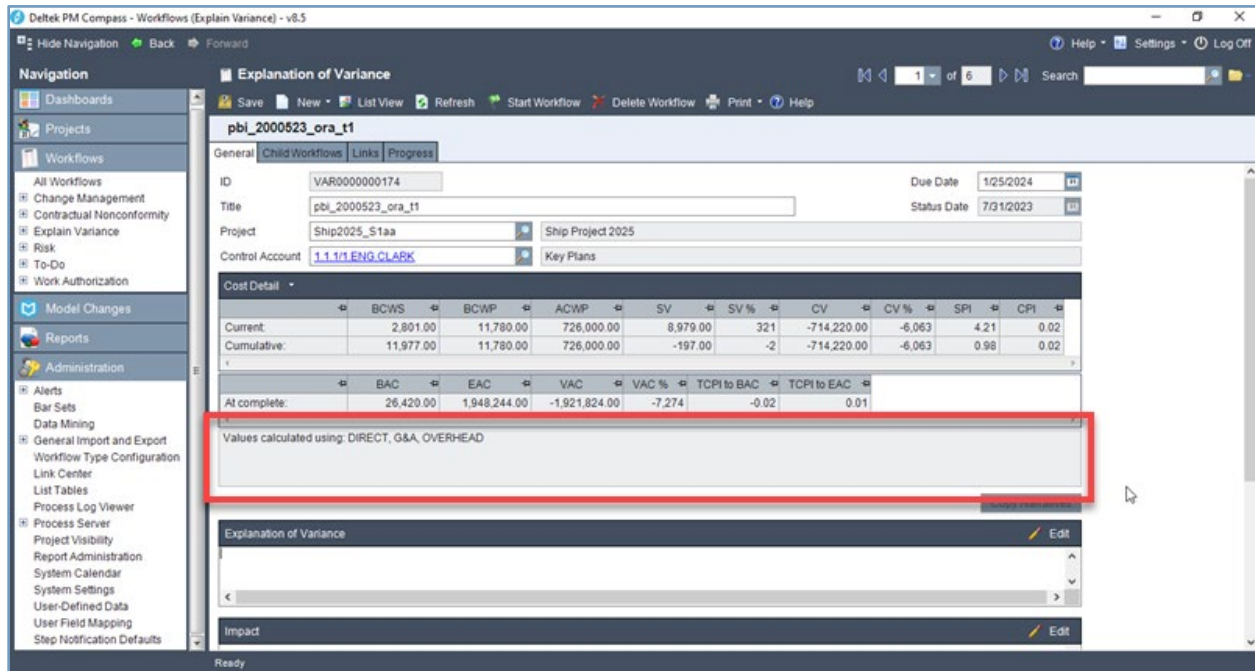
Deltek PM Compass - Workflows (Explain Variance) - v8.5

Hide Navigation Back Forward

Help Settings Log Off

Navigation

Dashboards
Projects
Workflows
All Workflows
Change Management
Contractual Nonconformity
Explain Variance
Risk
To-Do
Work Authorization
Model Changes
Reports
Administration
Alerts
Bar Sets
Data Mining
General Import and Export
Workflow Type Configuration
Link Center
List Tables
Process Log Viewer
Process Server
Project Visibility
Report Administration
System Calendar
System Settings
User-Defined Data
User Field Mapping
Step Notification Defaults

Explanation of Variance

1 of 6 Search

Save New List View Refresh Start Workflow Delete Workflow Print Help

pbi_2000523_ora_t1

General Child Workflows Links Progress

ID VAR0000000174
Title pbi_2000523_ora_t1
Project Ship2025_S1aa Ship Project 2025
Control Account 1.1.1/1.ENG.CLARK Key Plans
Due Date 1/25/2024
Status Date 7/31/2023

Cost Detail

| | BCWS | BCWP | ACWP | SV | SV % | CV | CV % | SPI | CPI |
|---|---|---|---|---|---|---|---|---|---|
| Current: | 2,801.00 | 11,780.00 | 726,000.00 | 8,979.00 | 321 | -714,220.00 | -6,063 | 4.21 | 0.02 |
| Cumulative: | 11,977.00 | 11,780.00 | 726,000.00 | -197.00 | -2 | -714,220.00 | -6,063 | 0.98 | 0.02 |

| | BAC | EAC | VAC | VAC % | TCPI to BAC | TCPI to EAC |
|---|---|---|---|---|---|---|
| At complete: | 26,420.00 | 1,948,244.00 | -1,921,824.00 | -7,274 | -0.02 | 0.01 |

Values calculated using: DIRECT, G&A, OVERHEAD

Copy Narratives

Explanation of Variance Edit

Impact Edit

Ready